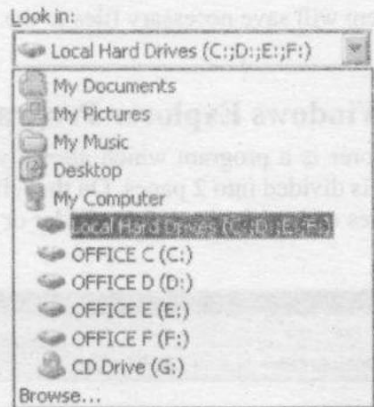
Look in:
Local Hard Drives (C:;D:;E:;F:)
My Documents
My Pictures
My Music
Desktop
My Computer
Local Hard Drives (C:;D:;E:;F:)
OFFICE C (C:)
OFFICE D (D:)
OFFICE E (E:)
OFFICE F (F:)
CD Drive (G:)
Browse...